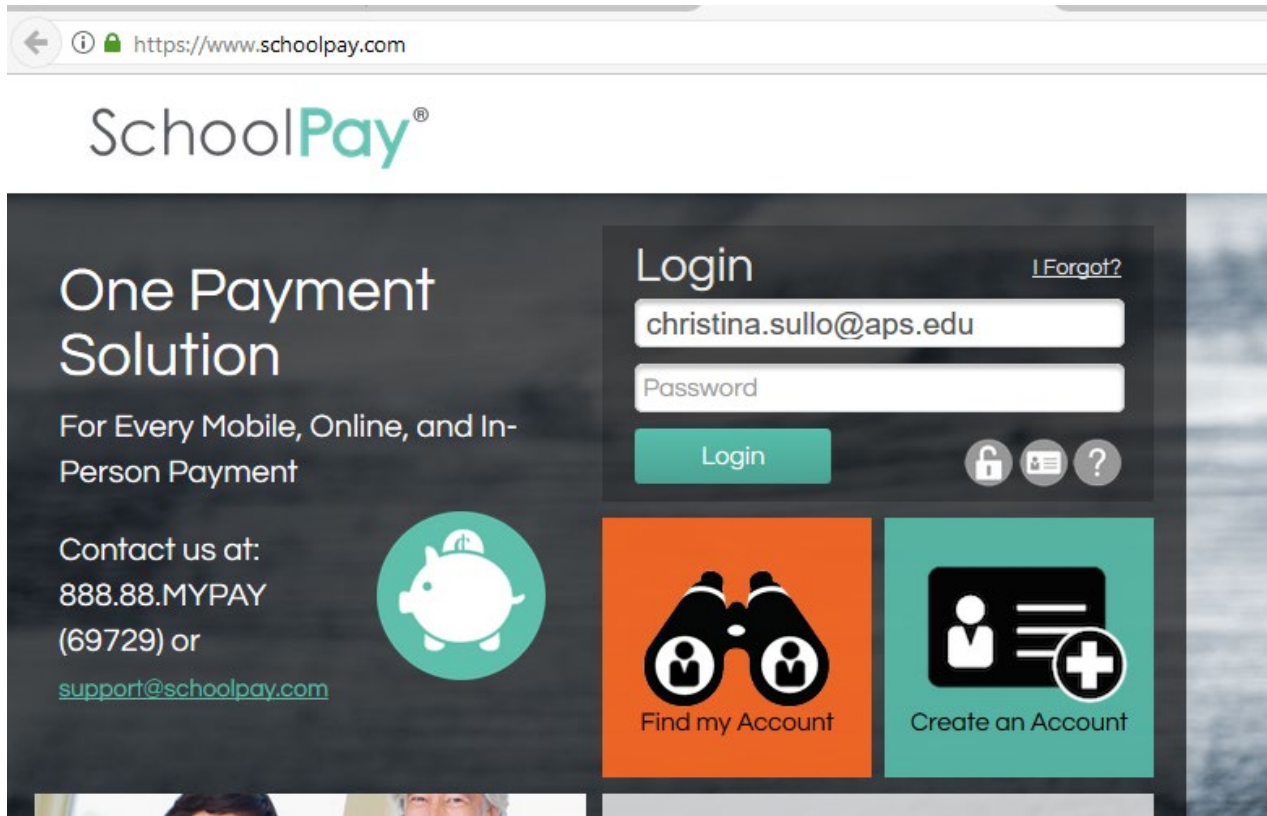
https://www.schoolpay.com

SchoolPay®

One Payment Solution

For Every Mobile, Online, and In-Person Payment

Contact us at: 888.88.MYPAY (69729) or

support@schoolpay.com

Login

I Forgot?

christina.sullo@aps.edu

Password

Login

Find my Account

Create an Account